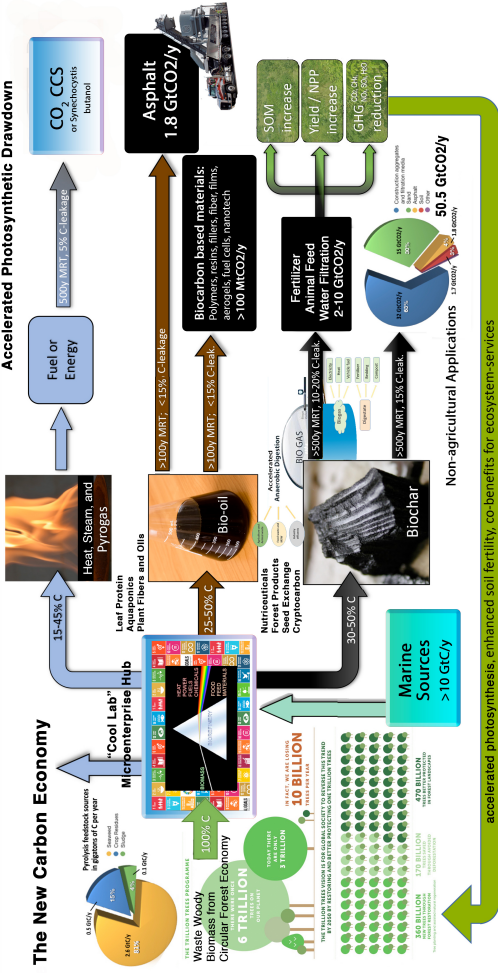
The New Carbon Economy

Accelerated Photosynthetic Drawdown

$CO_2$ CCS
or Synechocystis butanol

500y MRT, 5% C-leakage

Fuel or Energy

Heat, Steam, and Pyrogas

15-45% C

Asphalt
1.8 GtCO2/y

>100y MRT, <15% C-leakage

Biocarbon based materials:
Polymers, resins, fillers, fiber, films, aerogels, fuel cells, nanotech
>100 MtCO2/y

>100y MRT, <15% C-leak.

Bio-oil

25-50% C

Leaf Protein
Aquaponics
Plant Fibers and Oils

"Cool Lab"
Microenterprise Hub

Nutriceuticals
Forest Products
Seed Exchange
Cryptocarbon

Accelerated Anaerobic Digestion

BIO GAS

>500y MRT, 10-20% C-leak.

Fertilizer
Animal Feed
Water Filtration
2-10 GtCO2/y

SOM increase

Yield / NPP increase

GHG reduction

50.5 GtCO2/y

Construction aggregates
Sand
Asphalt
Steel
Other

Biochar

30-50% C

>500y MRT, 15% C-leak.

Non-agricultural Applications

Marine Sources
>10 GtC/y

100% C

Waste Woody Biomass from Circular Forest Economy

Pyrolysis feedstock sources in gigatons of C per year
Seaweed
Crop Residues
Sludge

0.1 GtC/y
0.5 GtC/y
1.8 GtC/y

THE TRILLION TREES PROGRAMME

6 TRILLION

3 TRILLION

IN FACT, WE ARE LOSING
10 BILLION

470 BILLION

170 BILLION

360 BILLION

accelerated photosynthesis, enhanced soil fertility, co-benefits for ecosystem-services